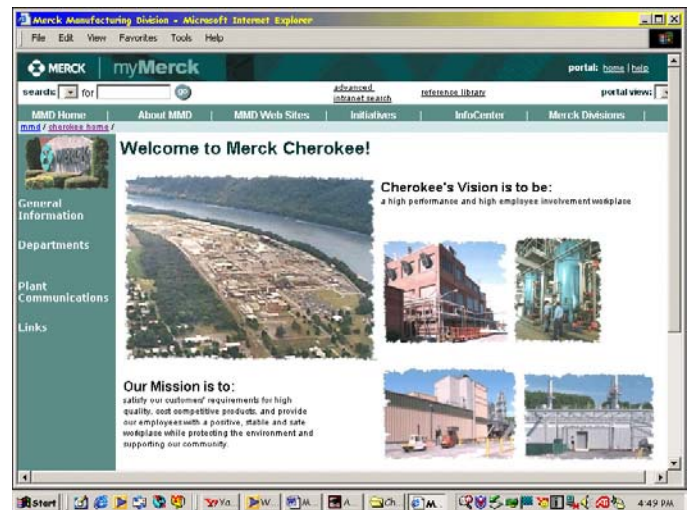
Merck Manufacturing Division - Microsoft Internet Explorer

File Edit View Favorites Tools Help

MERCK myMerck

portal: home | help

search: for go

advanced intranet search

reference library

portal view:

MMD Home | About MMD | MMD Web Sites | Initiatives | InfoCenter | Merck Divisions

mmd / cherokee home /

General Information

Departments

Plant Communications

Links

Welcome to Merck Cherokee!

Cherokee's Vision is to be:

a high performance and high employee involvement workplace

Our Mission is to:

satisfy our customers' requirements for high quality, cost competitive products, and provide our employees with a positive, stable and safe workplace while protecting the environment and supporting our community.

Start

4:49 PM